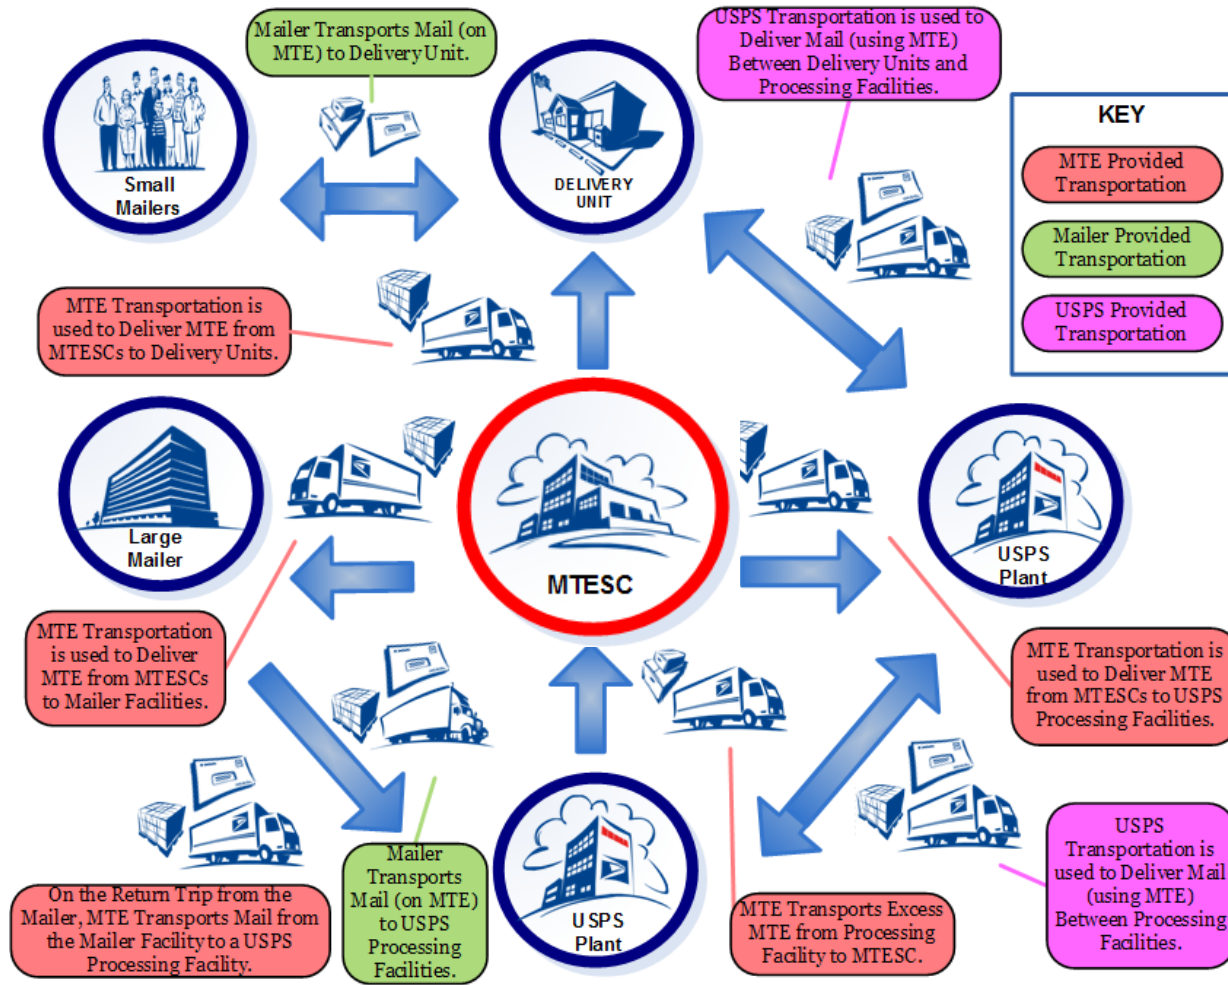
Mailer Transports Mail (on MTE) to Delivery Unit.

USPS Transportation is used to Deliver Mail (using MTE) Between Delivery Units and Processing Facilities.

KEY

MTE Provided Transportation

Mailer Provided Transportation

USPS Provided Transportation

Small Mailers

DELIVERY UNIT

MTE Transportation is used to Deliver MTE from MTESCs to Delivery Units.

Large Mailer

MTESC

USPS Plant

MTE Transportation is used to Deliver MTE from MTESCs to Mailer Facilities.

MTE Transportation is used to Deliver MTE from MTESCs to USPS Processing Facilities.

On the Return Trip from the Mailer, MTE Transports Mail from the Mailer Facility to a USPS Processing Facility.

Mailer Transports Mail (on MTE) to USPS Processing Facilities.

USPS Plant

MTE Transports Excess MTE from Processing Facility to MTESC.

USPS Transportation is used to Deliver Mail (using MTE) Between Processing Facilities.